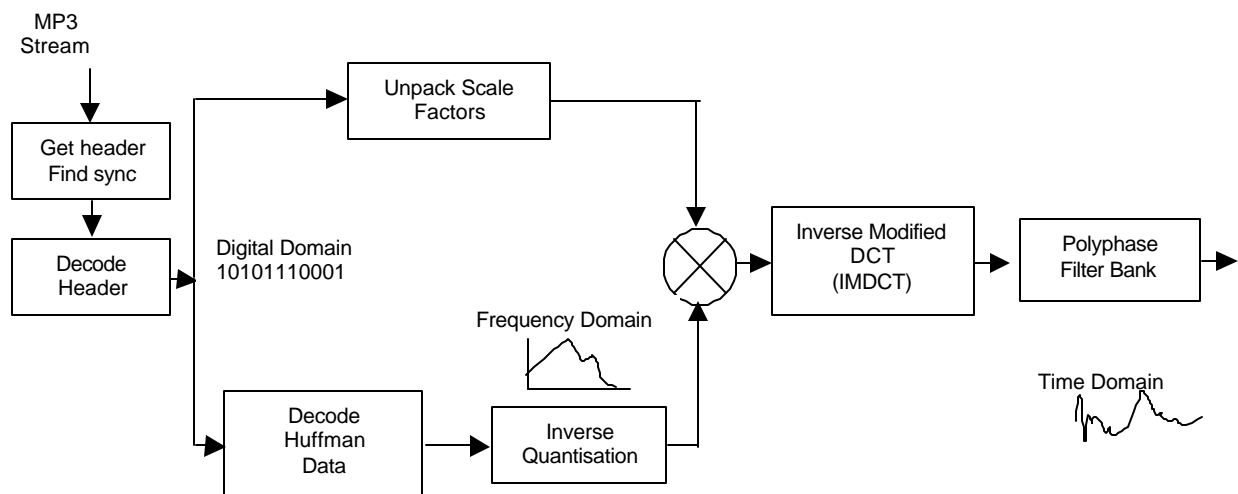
MP3
Stream

Get header
Find sync

Decode
Header

Unpack Scale
Factors

Digital Domain
10101110001

Inverse Modified
DCT
(IMDCT)

Polyphase
Filter Bank

Frequency Domain

Time Domain

Decode
Huffman
Data

Inverse
Quantisation